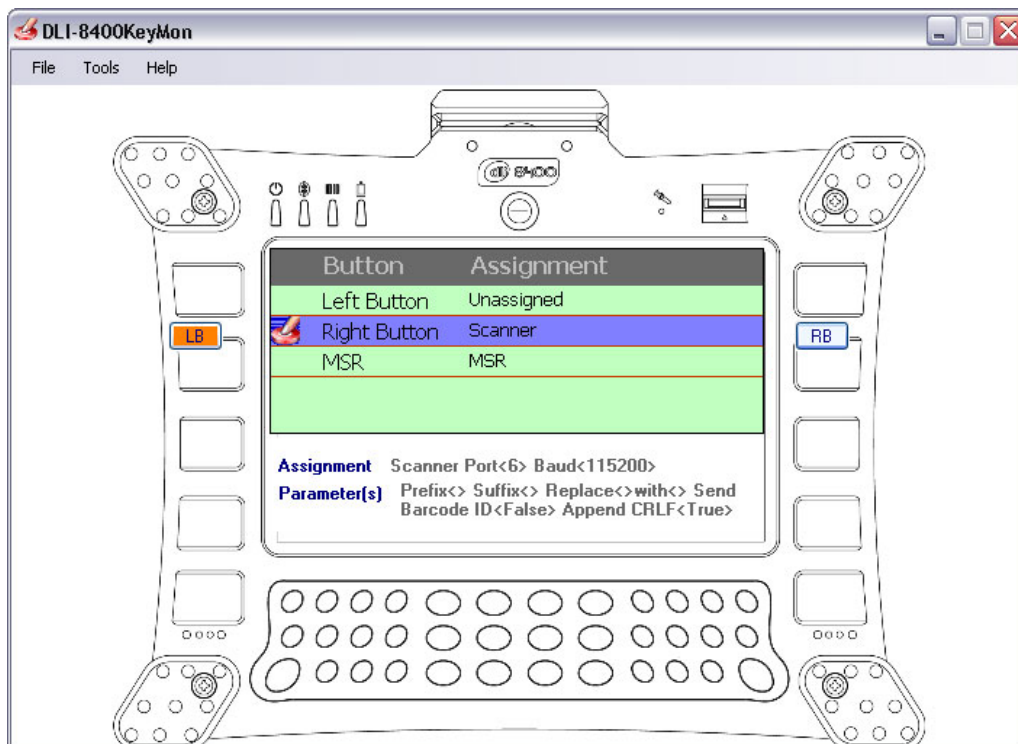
DLI-8400KeyMon

File Tools Help

dli 8400

| Button | Assignment |
|---|---|
| Left Button | Unassigned |
| Right Button | Scanner |
| MSR | MSR |

LB

RB

Assignment Scanner Port<6> Baud<115200>

Parameter(s) Prefix<> Suffix<> Replace<>with<> Send Barcode ID<False> Append CRLF<True>